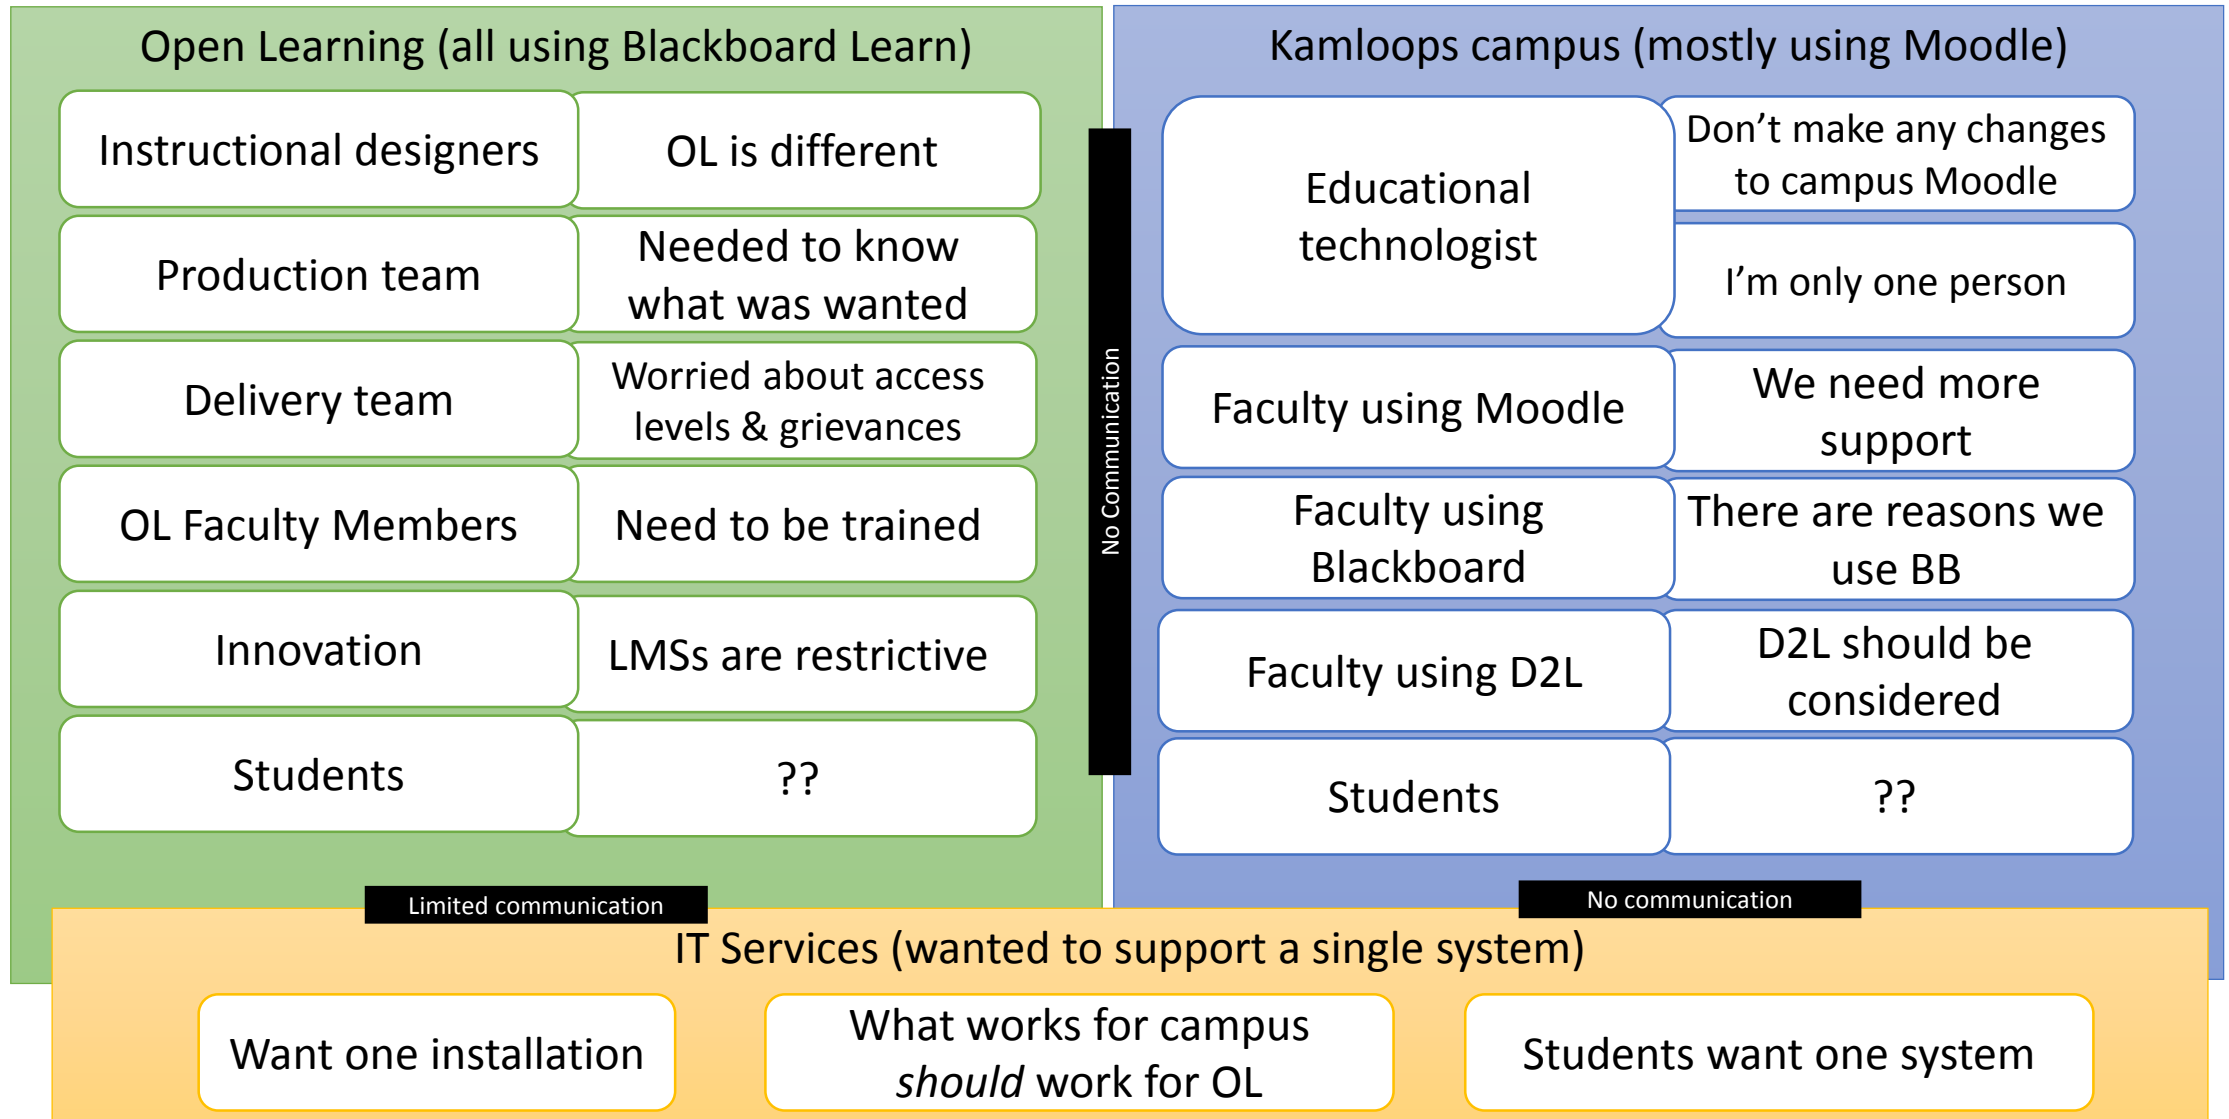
Open Learning (all using Blackboard Learn)

| | |
|---|---|
| Instructional designers | OL is different |
| Production team | Needed to know what was wanted |
| Delivery team | Worried about access levels & grievances |
| OL Faculty Members | Need to be trained |
| Innovation | LMSs are restrictive |
| Students | ?? |

No Communication

Kamloops campus (mostly using Moodle)

| | |
|---|---|
| Educational technologist | Don't make any changes to campus Moodle |
| | I'm only one person |
| Faculty using Moodle | We need more support |
| Faculty using Blackboard | There are reasons we use BB |
| Faculty using D2L | D2L should be considered |
| Students | ?? |

Limited communication

No communication

IT Services (wanted to support a single system)

Want one installation

What works for campus *should* work for OL

Students want one system